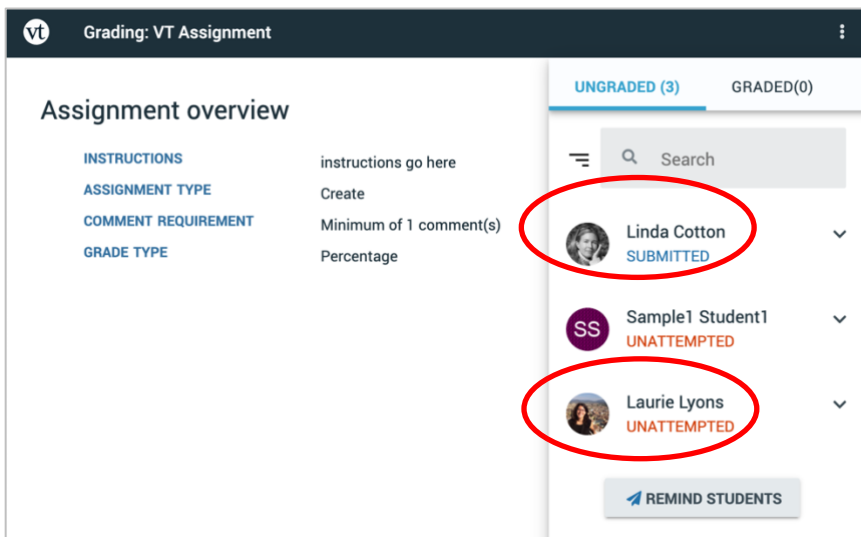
vt Grading: VT Assignment

Assignment overview

| INSTRUCTIONS | instructions go here |
|---|---|
| ASSIGNMENT TYPE | Create |
| COMMENT REQUIREMENT | Minimum of 1 comment(s) |
| GRADE TYPE | Percentage |

UNGRADED (3) GRADED(0)

Search

Linda Cotton
SUBMITTED

SS Sample1 Student1
UNATTEMPTED

Laurie Lyons
UNATTEMPTED

REMIND STUDENTS